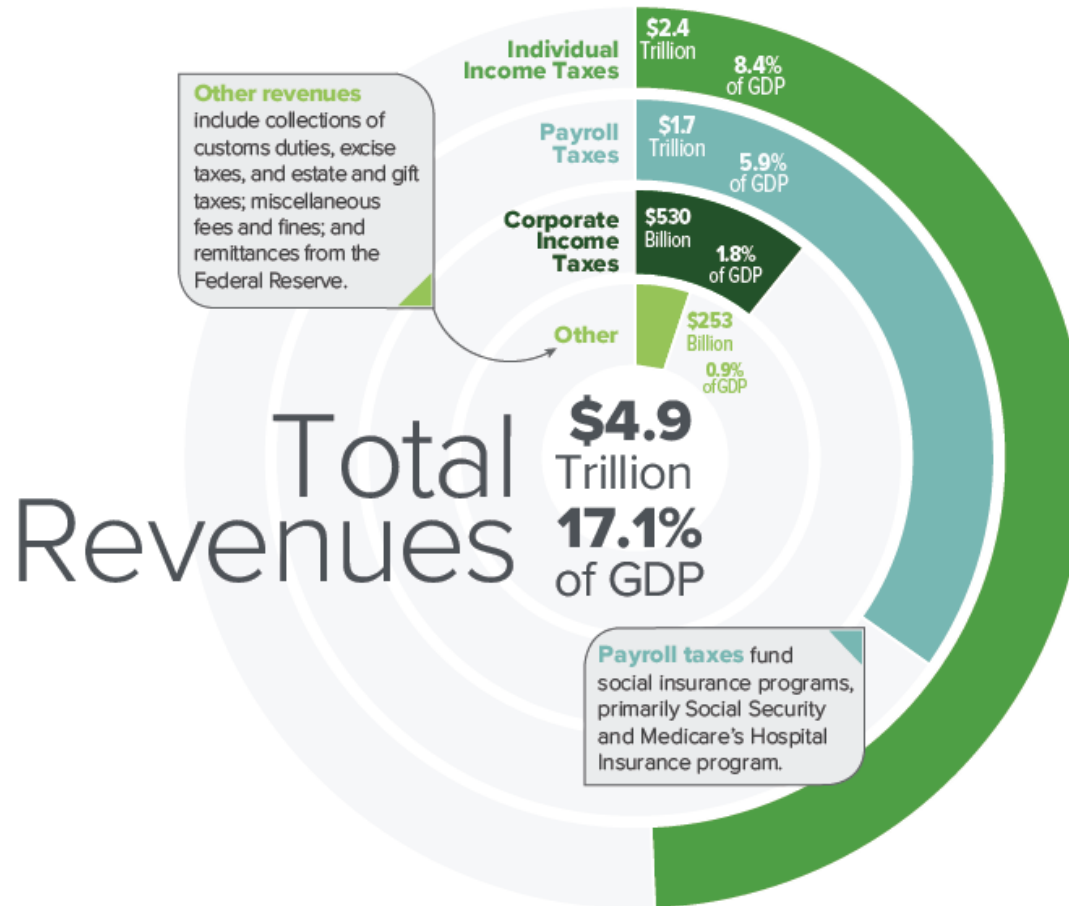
Other revenues include collections of customs duties, excise taxes, and estate and gift taxes; miscellaneous fees and fines; and remittances from the Federal Reserve.

Individual Income Taxes
$2.4 Trillion
8.4% of GDP

Payroll Taxes
$1.7 Trillion
5.9% of GDP

Corporate Income Taxes
$530 Billion
1.8% of GDP

Other
$253 Billion
0.9% ofGDP

Total Revenues
$4.9 Trillion
17.1% of GDP

Payroll taxes fund social insurance programs, primarily Social Security and Medicare's Hospital Insurance program.